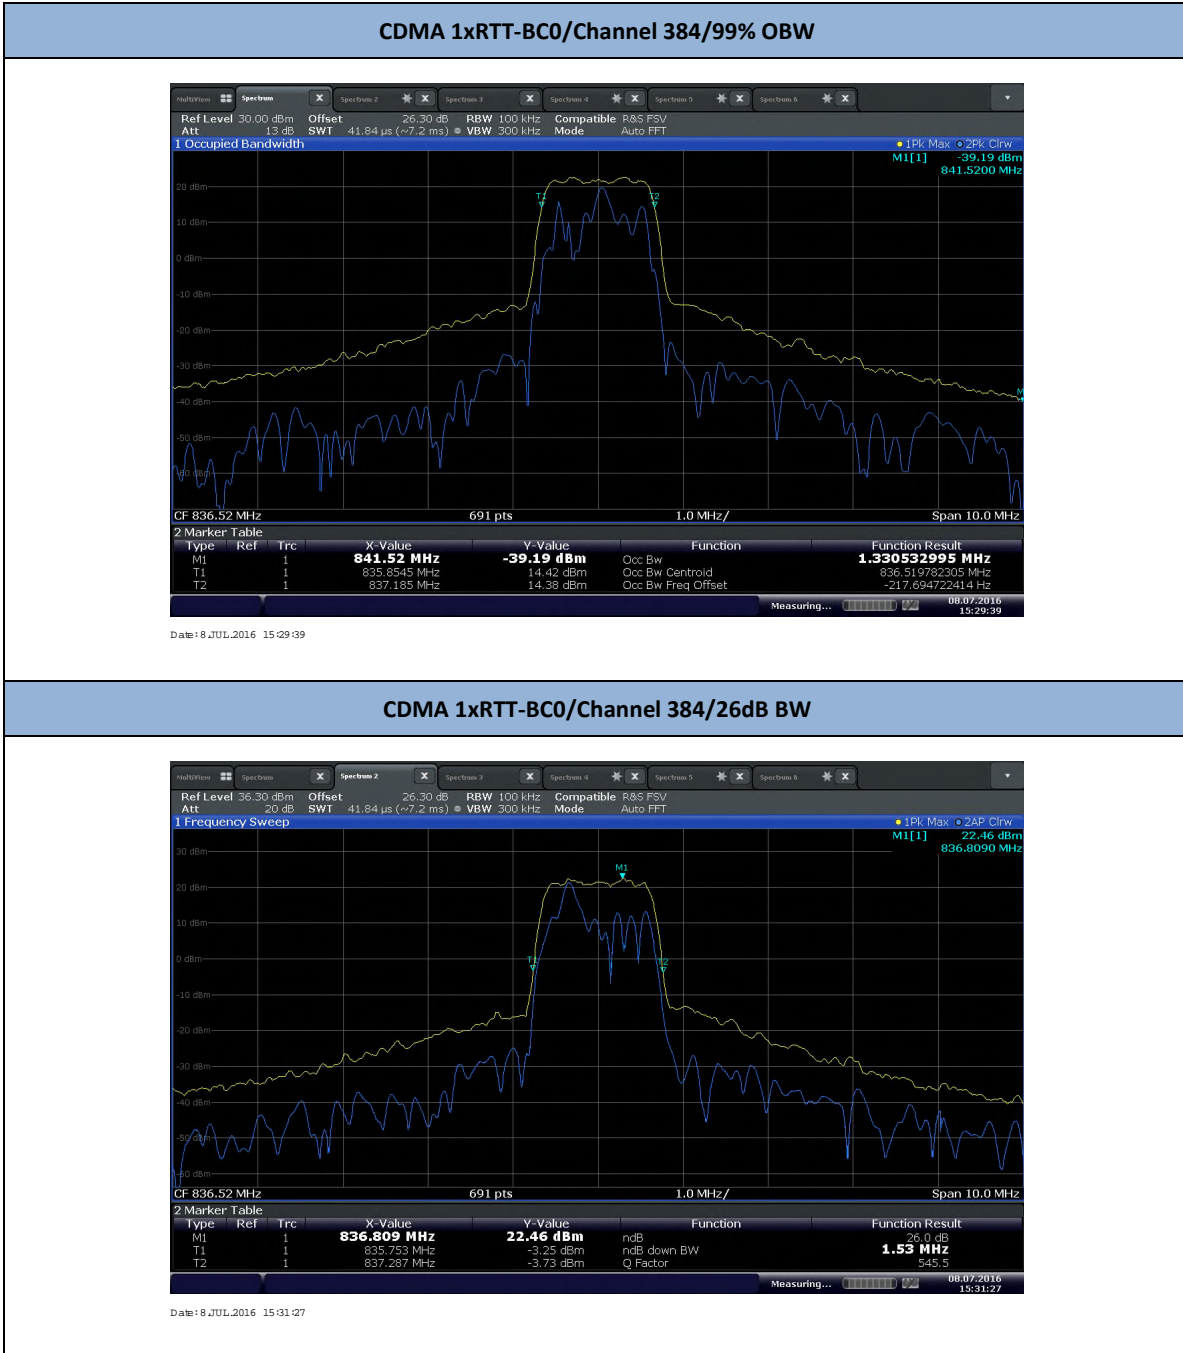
CDMA 1xRTT-BC0/Channel 384/99% OBW

MultiView Spectrum Spectrum 2 Spectrum 3 Spectrum 4 Spectrum 5 Spectrum 6

Ref Level 30.00 dBm Offset 26.30 dB RBW 100 kHz Compatible R&S FSV
Att 13 dB SWT 41.84 µs (~7.2 ms) VBW 300 kHz Mode Auto FFT
1 Occupied Bandwidth ●1Pk Max ○2Pk Clrw
M1[1] -39.19 dBm
841.5200 MHz
20 dBm
10 dBm
0 dBm
-10 dBm
-20 dBm
-30 dBm
-40 dBm
-50 dBm
-60 dBm
T1 T2 M1
CF 836.52 MHz 691 pts 1.0 MHz/ Span 10.0 MHz
2 Marker Table

| Type | Ref | Trc | X-Value | Y-Value | Function | Function Result |
|---|---|---|---|---|---|---|
| M1 | | 1 | 841.52 MHz | -39.19 dBm | Occ Bw | 1.330532995 MHz |
| T1 | | 1 | 835.8545 MHz | 14.42 dBm | Occ Bw Centroid | 836.519782305 MHz |
| T2 | | 1 | 837.185 MHz | 14.38 dBm | Occ Bw Freq Offset | -217.694722414 Hz |

Measuring... 08.07.2016 15:29:39

Date: 8.JUL.2016 15:29:39

CDMA 1xRTT-BC0/Channel 384/26dB BW

MultiView Spectrum Spectrum 2 Spectrum 3 Spectrum 4 Spectrum 5 Spectrum 6

Ref Level 36.30 dBm Offset 26.30 dB RBW 100 kHz Compatible R&S FSV
Att 20 dB SWT 41.84 µs (~7.2 ms) VBW 300 kHz Mode Auto FFT
1 Frequency Sweep ●1Pk Max ○2AP Clrw
M1[1] 22.46 dBm
836.8090 MHz
30 dBm
20 dBm
10 dBm
0 dBm
-10 dBm
-20 dBm
-30 dBm
-40 dBm
-50 dBm
-60 dBm
M1 T1 T2
CF 836.52 MHz 691 pts 1.0 MHz/ Span 10.0 MHz
2 Marker Table

| Type | Ref | Trc | X-Value | Y-Value | Function | Function Result |
|---|---|---|---|---|---|---|
| M1 | | 1 | 836.809 MHz | 22.46 dBm | ndB | 26.0 dB |
| T1 | | 1 | 835.753 MHz | -3.25 dBm | ndB down BW | 1.53 MHz |
| T2 | | 1 | 837.287 MHz | -3.73 dBm | Q Factor | 545.5 |

Measuring... 08.07.2016 15:31:27

Date: 8.JUL.2016 15:31:27